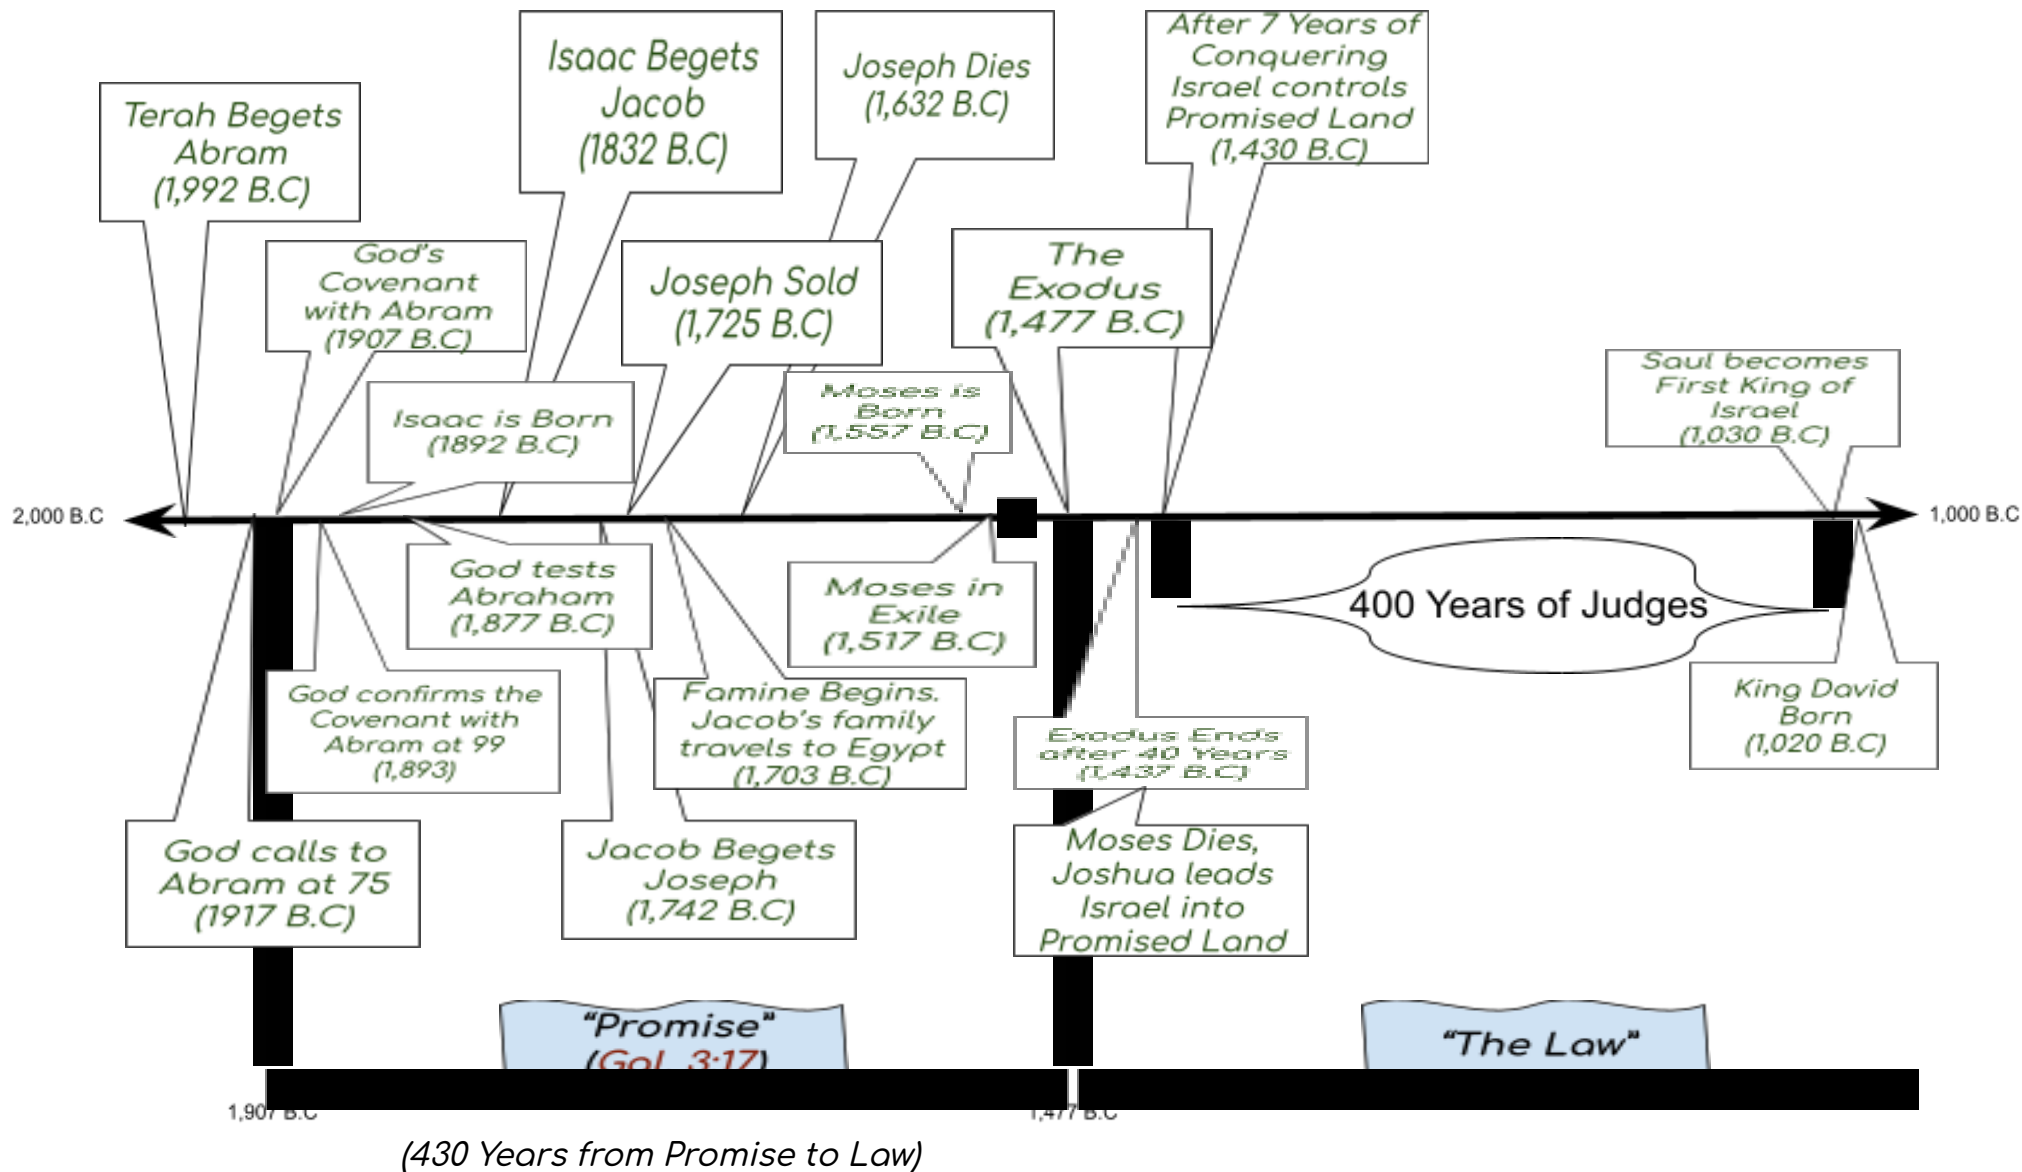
Terah Begets Abram (1,992 B.C)

Isaac Begets Jacob (1832 B.C)

Joseph Dies (1,632 B.C)

After 7 Years of Conquering Israel controls Promised Land (1,430 B.C)

God's Covenant with Abram (1907 B.C)

Joseph Sold (1,725 B.C)

The Exodus (1,477 B.C)

Isaac is Born (1892 B.C)

Moses is Born (1,557 B.C)

Saul becomes First King of Israel (1,030 B.C)

2,000 B.C

1,000 B.C

God tests Abraham (1,877 B.C)

Moses in Exile (1,517 B.C)

400 Years of Judges

God confirms the Covenant with Abram at 99 (1,893)

Famine Begins. Jacob's family travels to Egypt (1,703 B.C)

King David Born (1,020 B.C)

Exodus Ends after 40 Years (1,437 B.C)

God calls to Abram at 75 (1917 B.C)

Jacob Begets Joseph (1,742 B.C)

Moses Dies, Joshua leads Israel into Promised Land

"Promise" (Gal. 3:17)

"The Law"

1,907 B.C

1,477 B.C

(430 Years from Promise to Law)